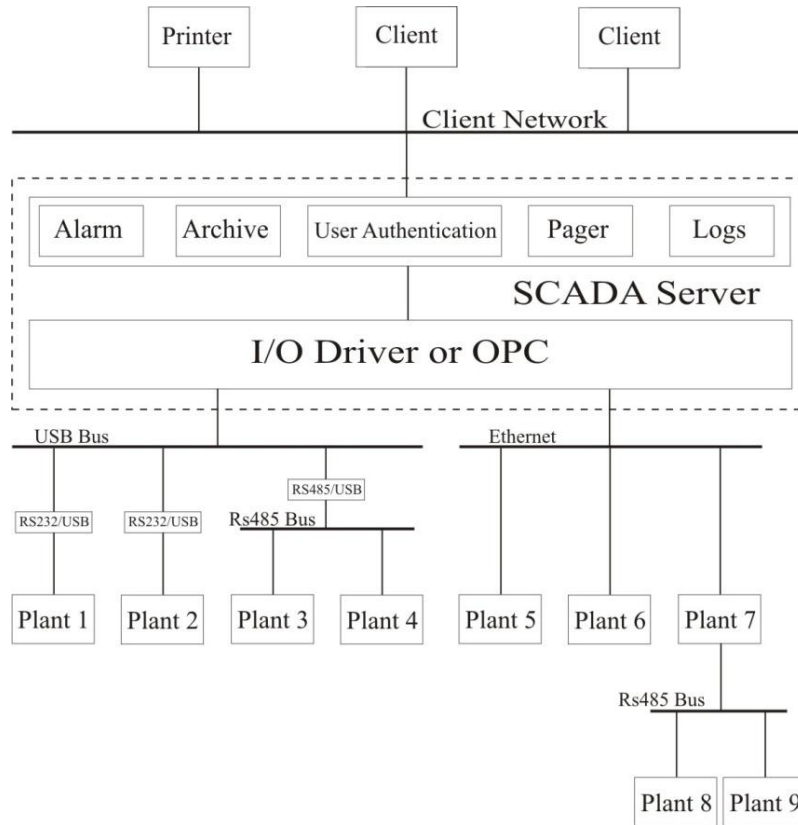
Printer
Client
Client
Client Network
Alarm
Archive
User Authentication
Pager
Logs
SCADA Server
I/O Driver or OPC
USB Bus
Ethernet
RS485/USB
RS232/USB
RS232/USB
Rs485 Bus
Plant 1
Plant 2
Plant 3
Plant 4
Plant 5
Plant 6
Plant 7
Rs485 Bus
Plant 8
Plant 9